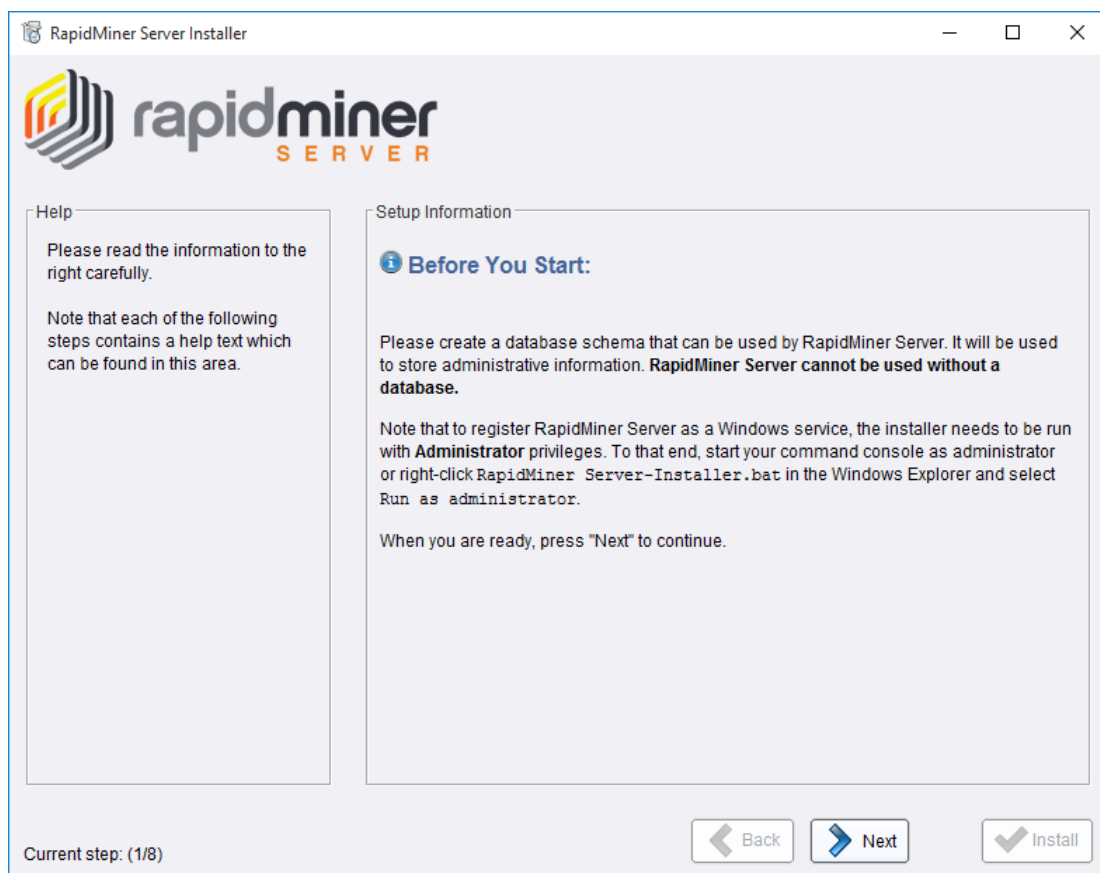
RapidMiner Server Installer

rapidminer
SERVER

Help

Please read the information to the right carefully.

Note that each of the following steps contains a help text which can be found in this area.

Setup Information

Before You Start:

Please create a database schema that can be used by RapidMiner Server. It will be used to store administrative information. **RapidMiner Server cannot be used without a database.**

Note that to register RapidMiner Server as a Windows service, the installer needs to be run with **Administrator** privileges. To that end, start your command console as administrator or right-click RapidMiner Server-Installer.bat in the Windows Explorer and select Run as administrator.

When you are ready, press "Next" to continue.

Current step: (1/8)

Back

Next

Install